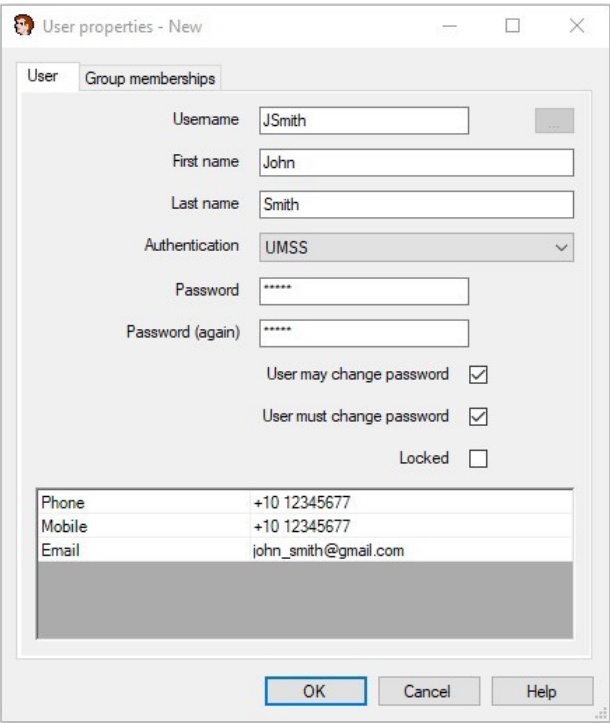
User properties - New

User | Group memberships

Username JSmith ...

First name John

Last name Smith

Authentication UMSS

Password *****

Password (again) *****

User may change password

User must change password

Locked

| Phone | +10 12345677 |
|---|---|
| Mobile | +10 12345677 |
| Email | john_smith@gmail.com |

OK Cancel Help